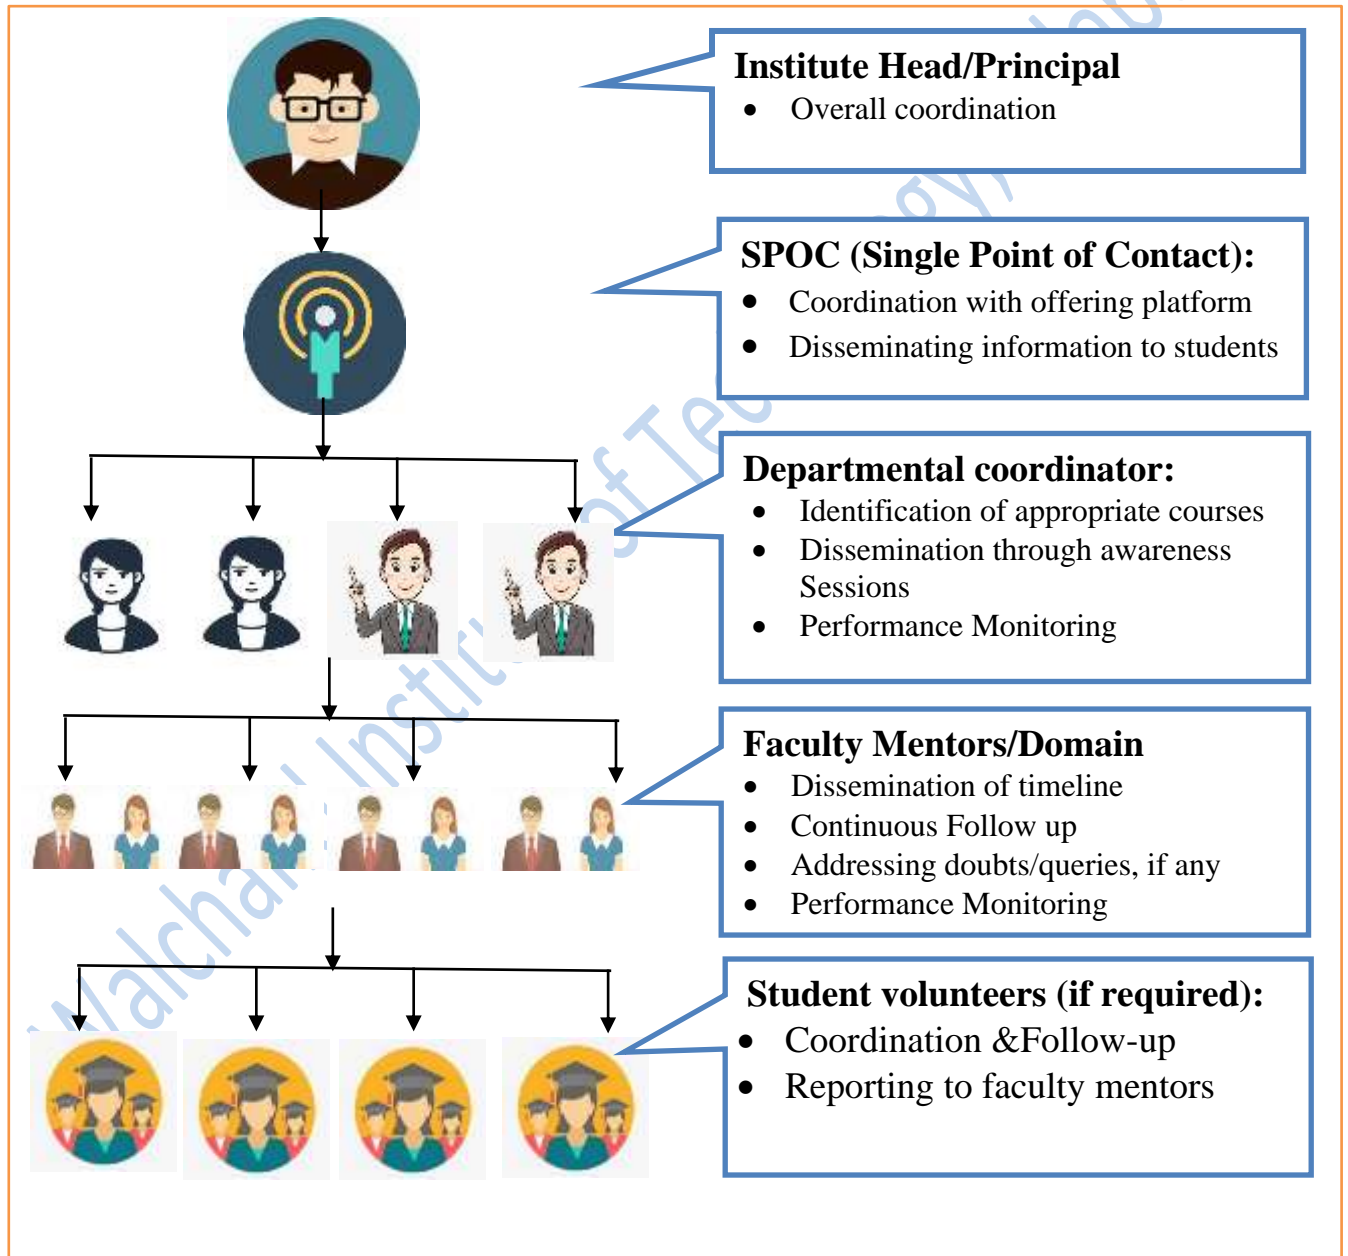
Institute Head/Principal

- Overall coordination

SPOC (Single Point of Contact):

- Coordination with offering platform
- Disseminating information to students

Departmental coordinator:

- Identification of appropriate courses
- Dissemination through awareness Sessions
- Performance Monitoring

Faculty Mentors/Domain

- Dissemination of timeline
- Continuous Follow up
- Addressing doubts/queries, if any
- Performance Monitoring

Student volunteers (if required):

- Coordination &Follow-up
- Reporting to faculty mentors

Walchand Institute of Technology, Solapur